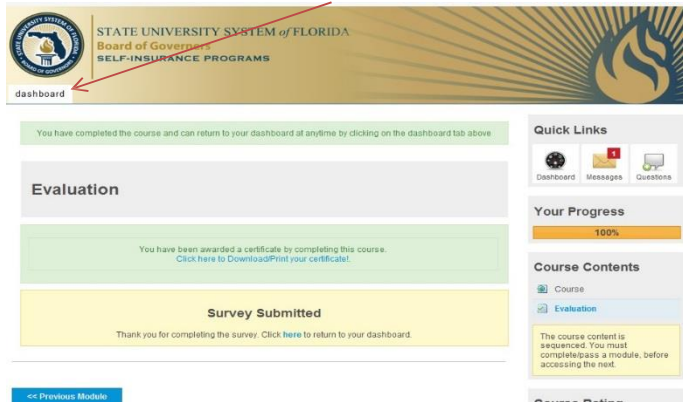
STATE UNIVERSITY SYSTEM of FLORIDA
Board of Governors
SELF-INSURANCE PROGRAMS

STATE UNIVERSITY SYSTEM OF FLORIDA BOARD OF GOVERNORS

dashboard

You have completed the course and can return to your dashboard at anytime by clicking on the dashboard tab above

Evaluation

You have been awarded a certificate by completing this course.
Click here to Download/Print your certificate!.

Survey Submitted

Thank you for completing the survey. Click here to return to your dashboard.

<< Previous Module

Quick Links

Dashboard

1

Messages

Questions

Your Progress

100%

Course Contents

Course

Evaluation

The course content is sequenced. You must complete/pass a module, before accessing the next.

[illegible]